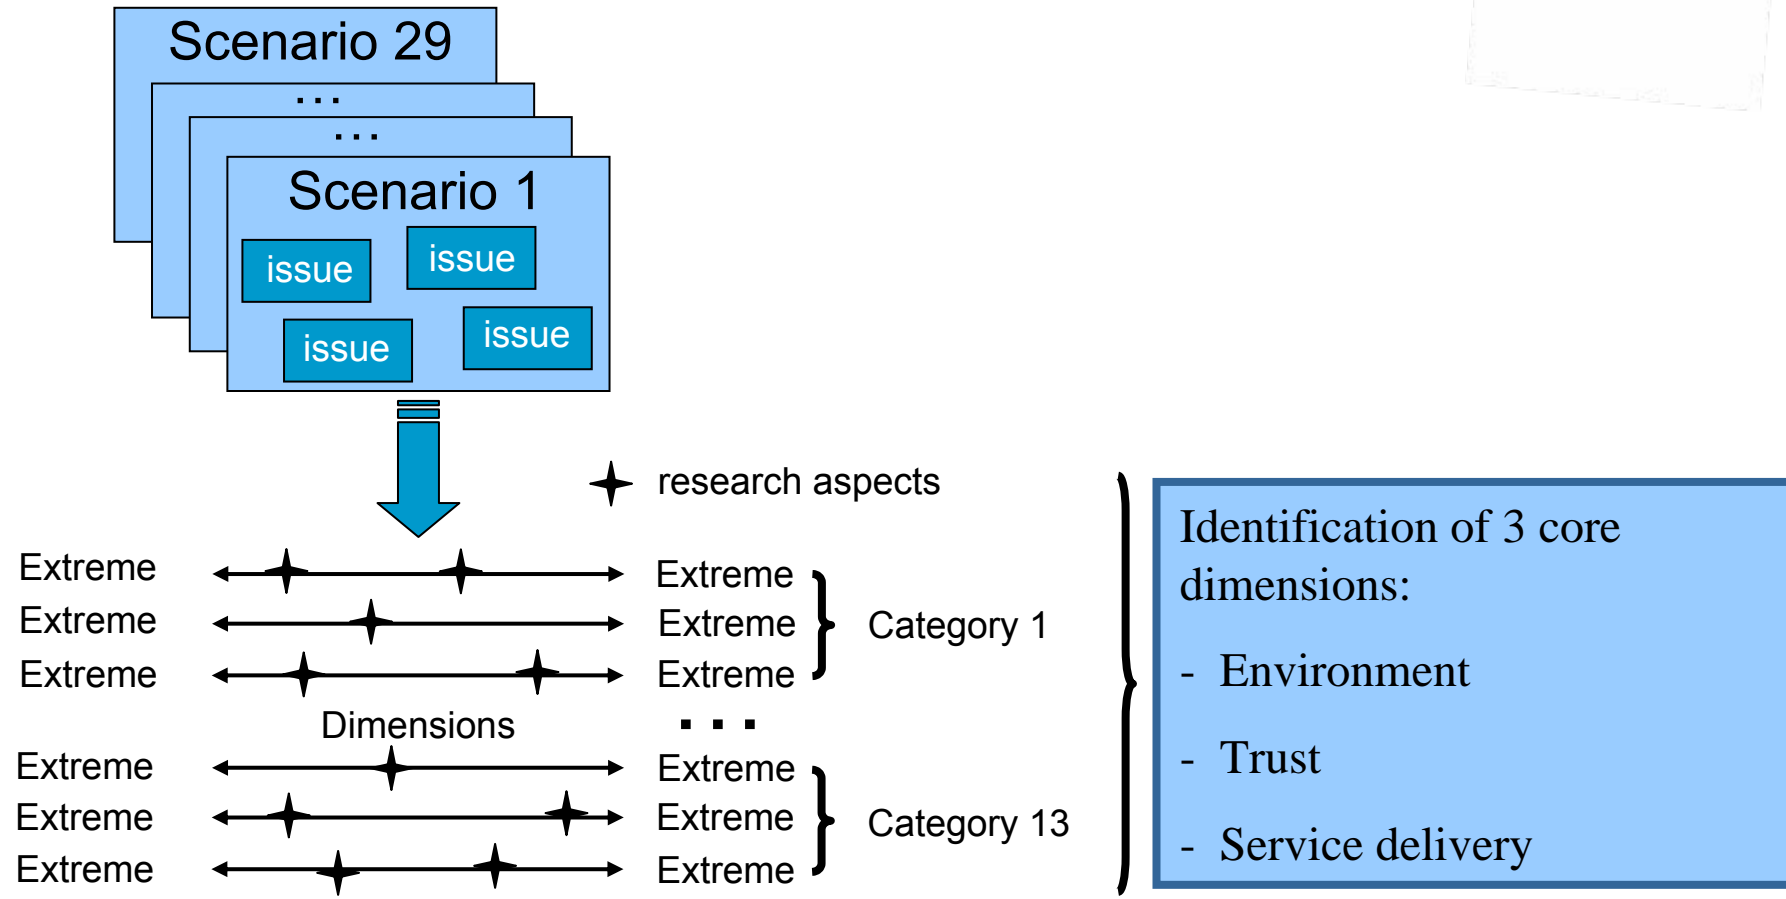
Scenario 29

...

...

Scenario 1

issue issue

issue issue

research aspects

Extreme Extreme
Extreme Extreme
Extreme Extreme

Category 1

Dimensions

...

Extreme Extreme
Extreme Extreme
Extreme Extreme

Category 13

Identification of 3 core dimensions:

- Environment

- Trust

- Service delivery